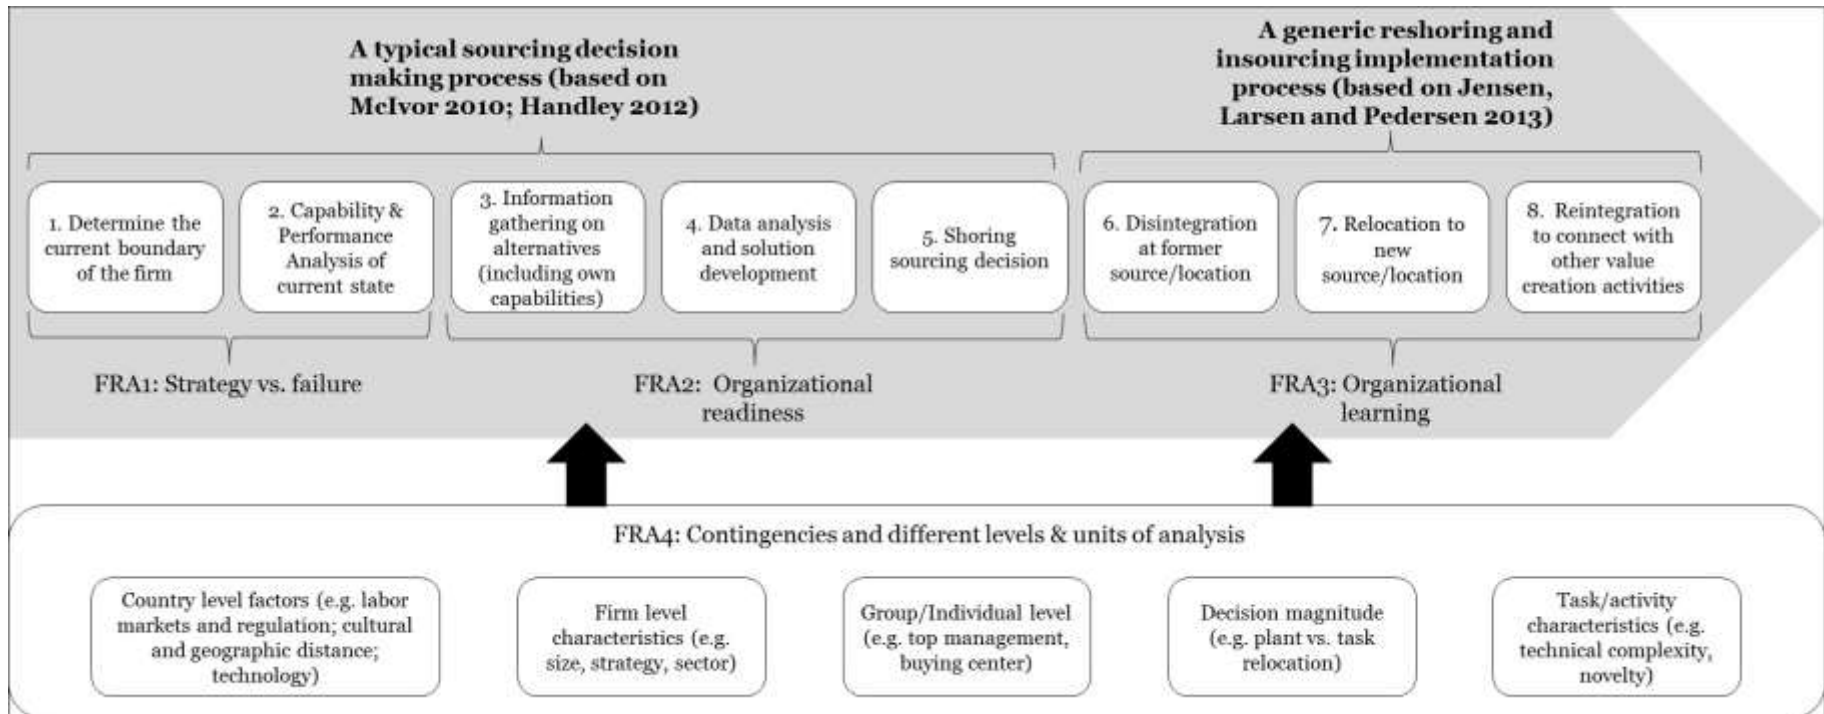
A typical sourcing decision making process (based on McIvor 2010; Handley 2012)

A generic reshoring and insourcing implementation process (based on Jensen, Larsen and Pedersen 2013)

1. Determine the current boundary of the firm

2. Capability & Performance Analysis of current state

3. Information gathering on alternatives (including own capabilities)

4. Data analysis and solution development

5. Shoring sourcing decision

6. Disintegration at former source/location

7. Relocation to new source/location

8. Reintegration to connect with other value creation activities

FRA1: Strategy vs. failure

FRA2: Organizational readiness

FRA3: Organizational learning

FRA4: Contingencies and different levels & units of analysis

Country level factors (e.g. labor markets and regulation; cultural and geographic distance; technology)

Firm level characteristics (e.g. size, strategy, sector)

Group/Individual level (e.g. top management, buying center)

Decision magnitude (e.g. plant vs. task relocation)

Task/activity characteristics (e.g. technical complexity, novelty)